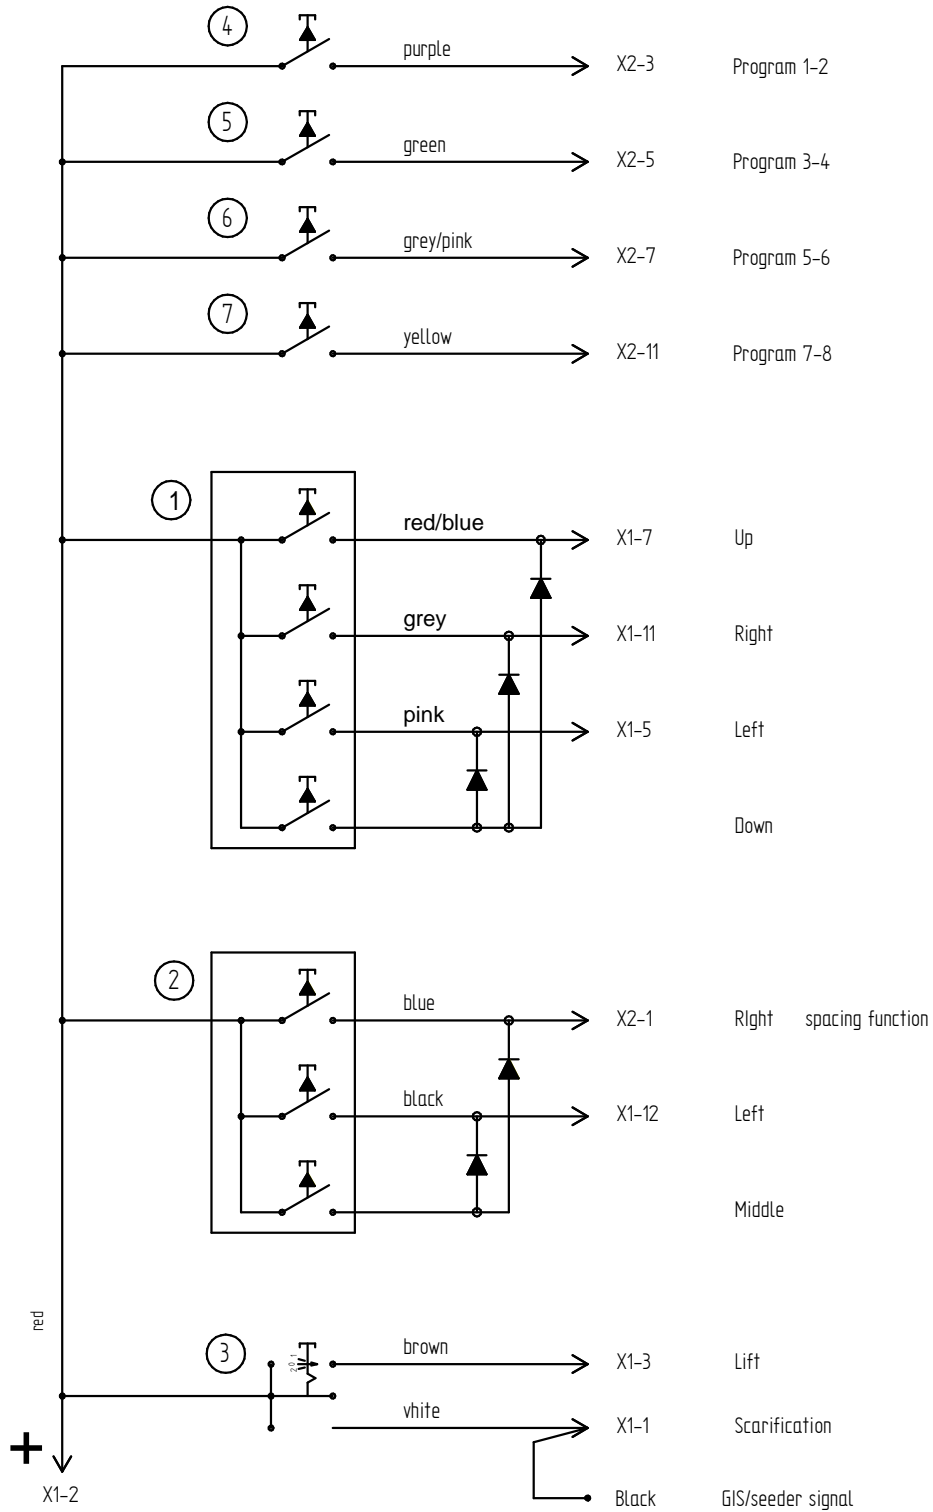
4
purple
X2-3
Program 1-2

5
green
X2-5
Program 3-4

6
grey/pink
X2-7
Program 5-6

7
yellow
X2-11
Program 7-8

1
red/blue
X1-7
Up

grey
X1-11
Right

pink
X1-5
Left

Down

2
blue
X2-1
RIght spacing function

black
X1-12
Left

Middle

red

3
brown
X1-3
Lift

vhite
X1-1
Scarification

Black
GIS/seeder signal

+
X1-2